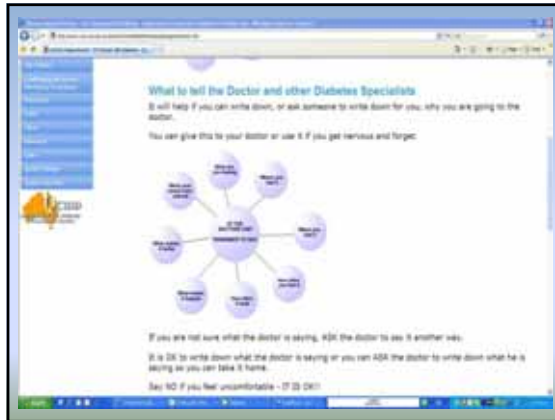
What to tell the Doctor and other Diabetes Specialists

It will help if you can write down, or ask someone to write down for you, why you are going to the doctor.

You can give this to your doctor or use it if you get nervous and forget.

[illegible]

If you are not sure what the doctor is saying, ASK the doctor to say it another way.

It is OK to write down what the doctor is saying or you can ASK the doctor to write down what he is saying so you can take it home.

Say NO if you feel uncomfortable - IT IS OK!